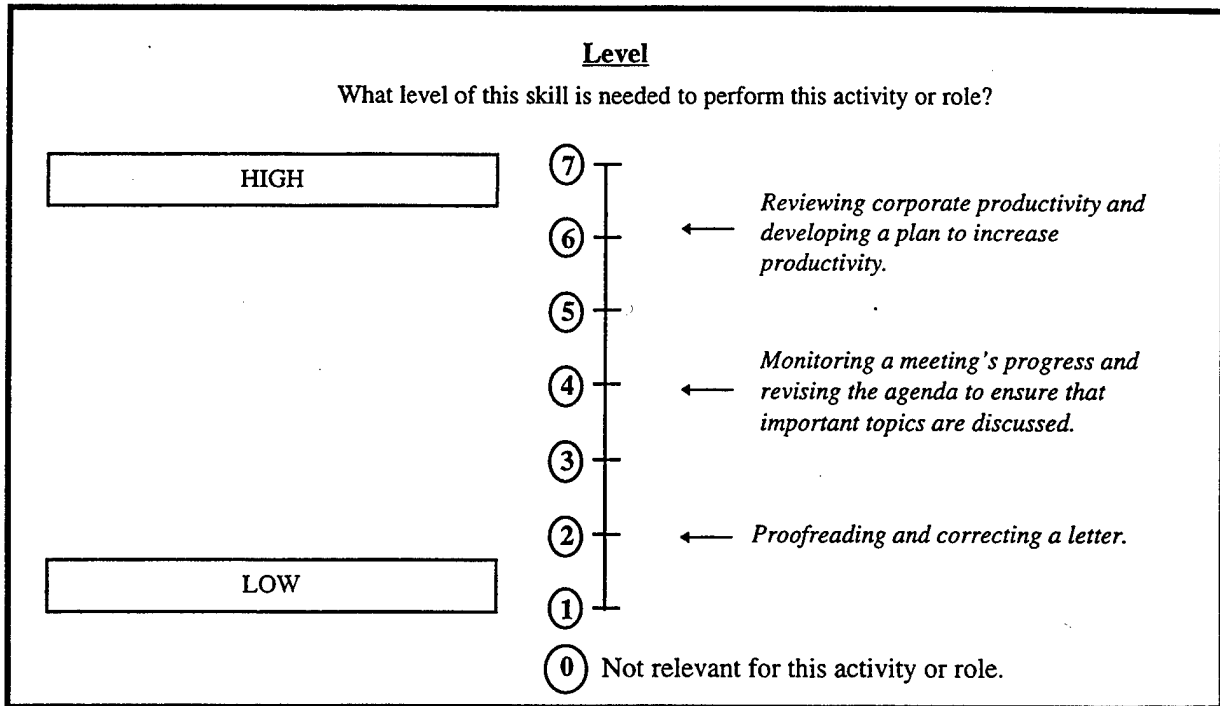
Level

What level of this skill is needed to perform this activity or role?

HIGH

7

6 ← *Reviewing corporate productivity and developing a plan to increase productivity.*

5

4 ← *Monitoring a meeting's progress and revising the agenda to ensure that important topics are discussed.*

3

2 ← *Proofreading and correcting a letter.*

LOW

1

0 Not relevant for this activity or role.